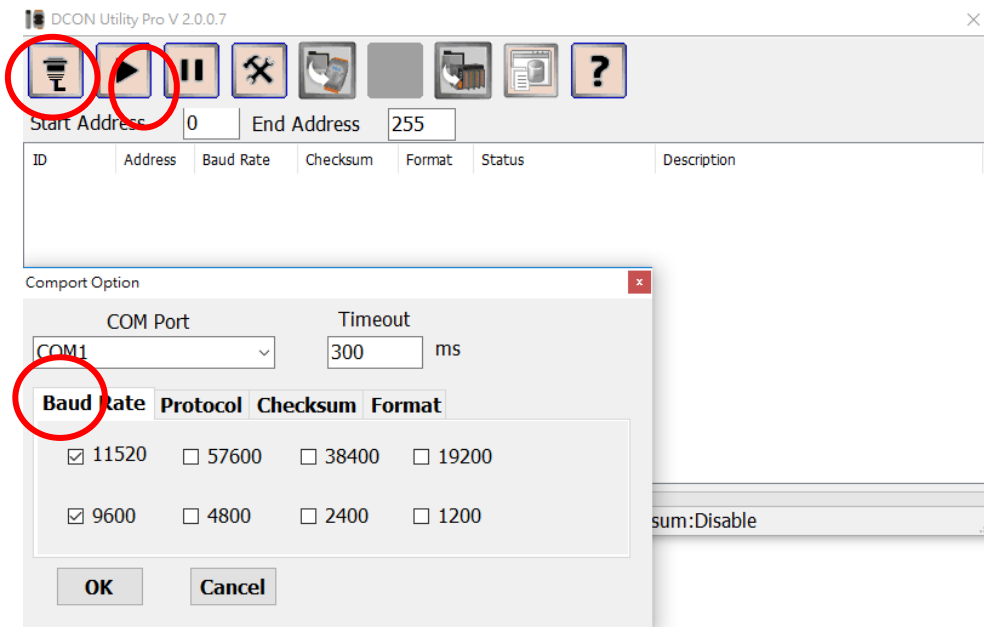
DCON Utility Pro V 2.0.0.7

?

Start Address 0 End Address 255

| ID | Address | Baud Rate | Checksum | Format | Status | Description |
|---|---|---|---|---|---|---|

Comport Option

COM Port
COM1

Timeout
300 ms

Baud Rate | Protocol | Checksum | Format

☑ 11520 ☐ 57600 ☐ 38400 ☐ 19200

☑ 9600 ☐ 4800 ☐ 2400 ☐ 1200

OK Cancel

sum:Disable